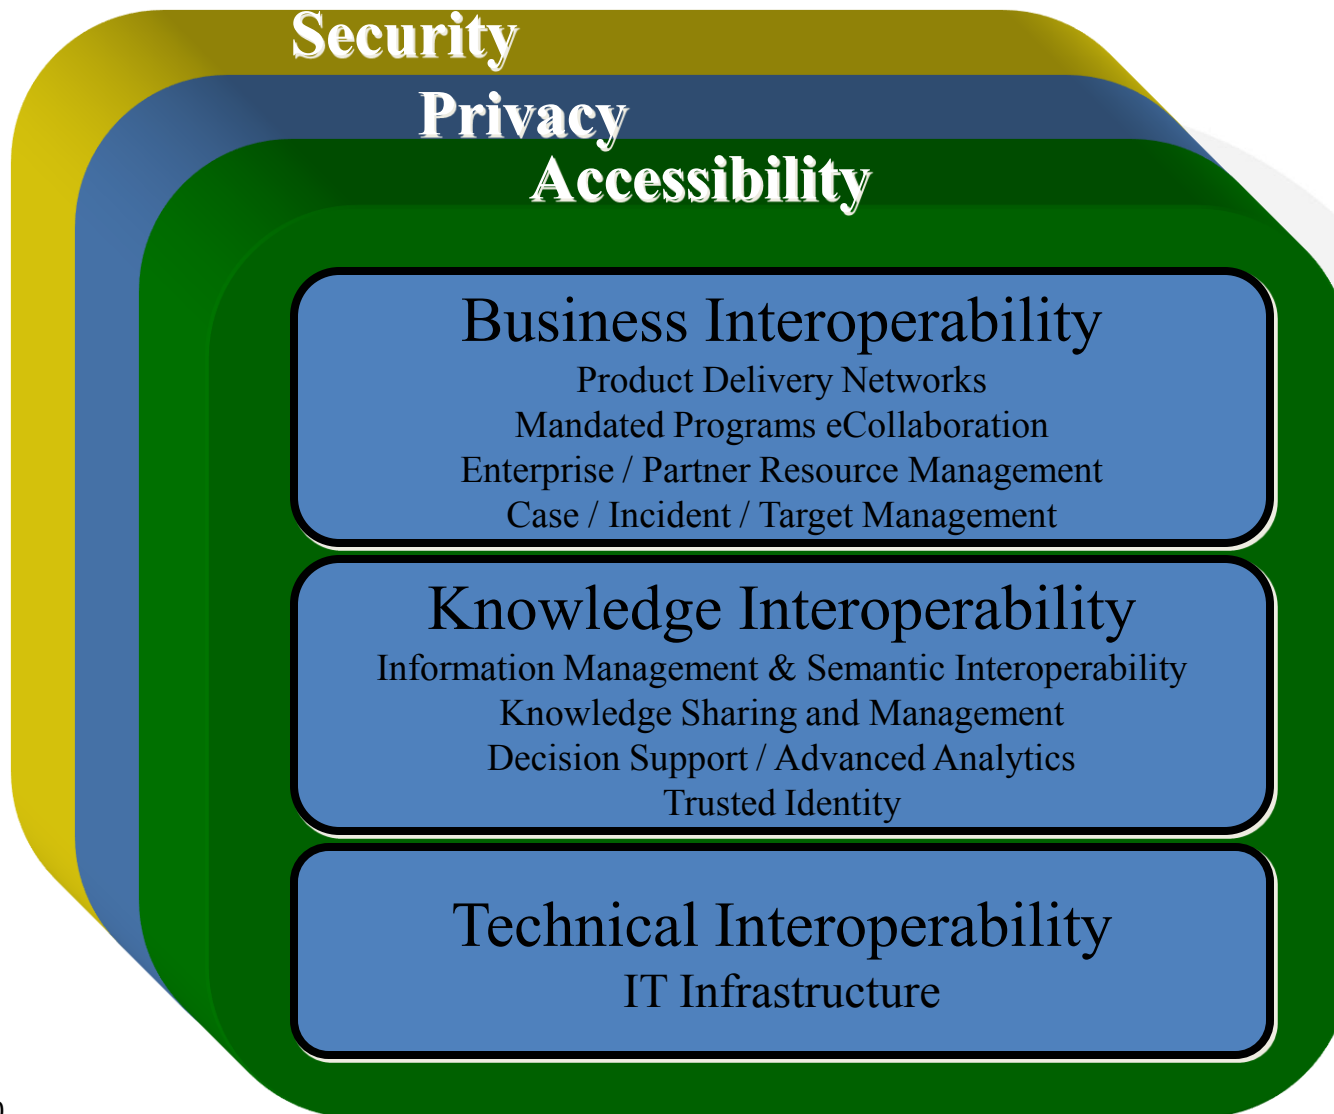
Security

Privacy

Accessibility

Business Interoperability
Product Delivery Networks
Mandated Programs eCollaboration
Enterprise / Partner Resource Management
Case / Incident / Target Management

Knowledge Interoperability
Information Management & Semantic Interoperability
Knowledge Sharing and Management
Decision Support / Advanced Analytics
Trusted Identity

Technical Interoperability
IT Infrastructure